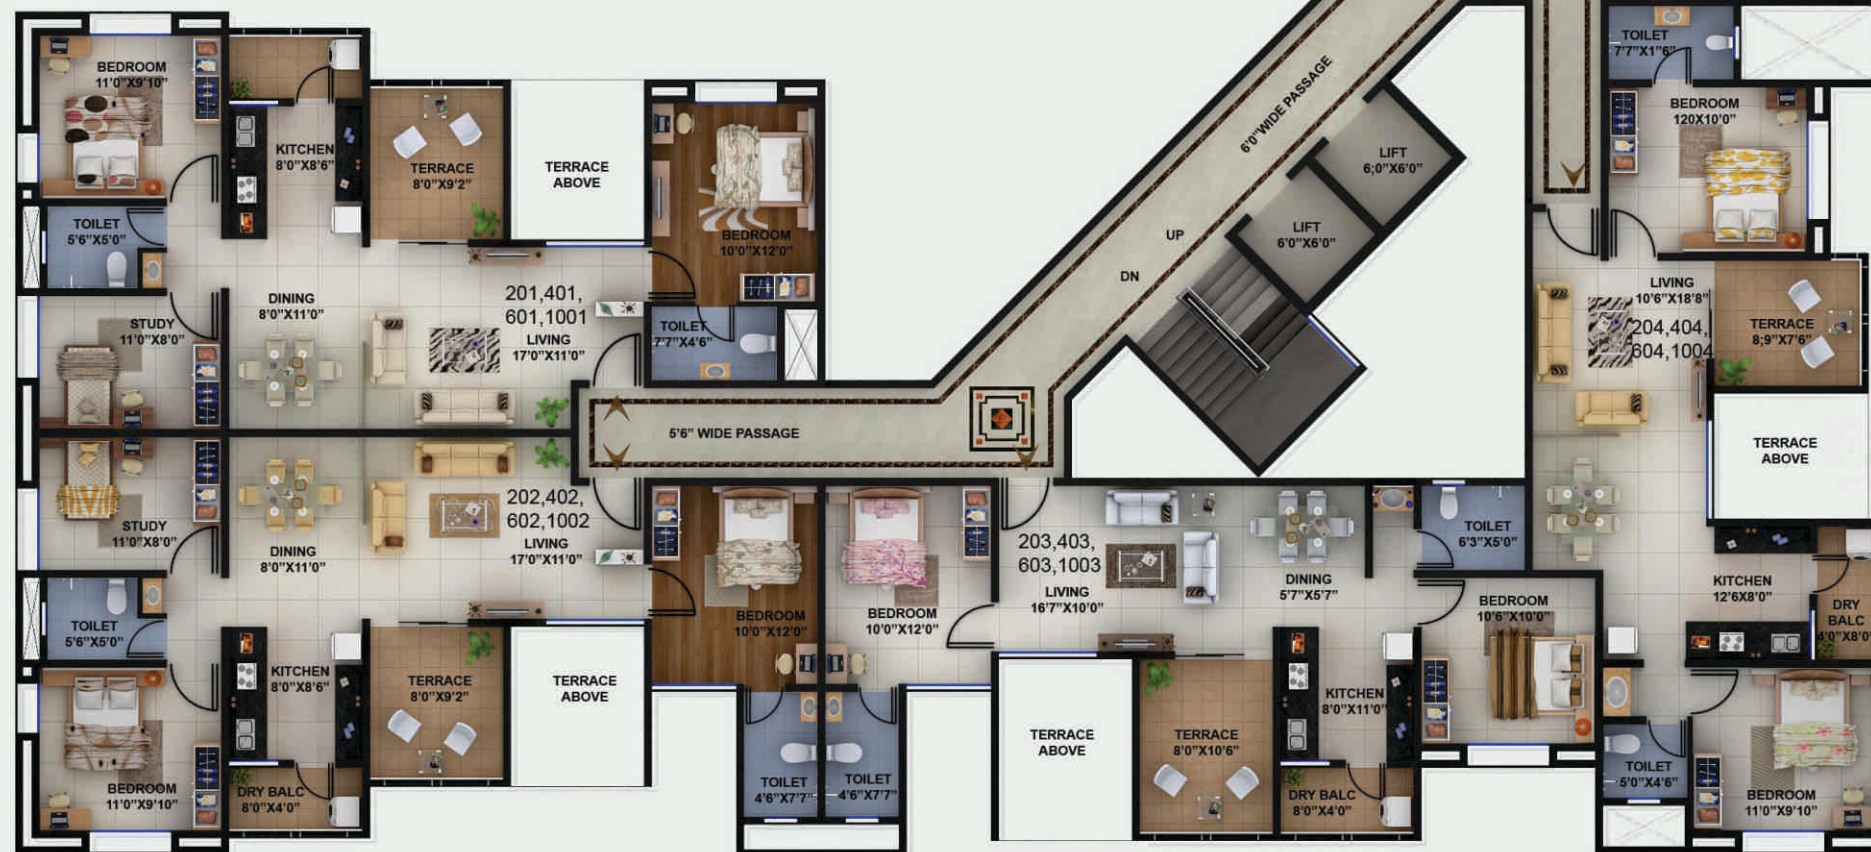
BEDROOM
11'0"X9'10"

KITCHEN
8'0"X8'6"

TERRACE
8'0"X9'2"

TERRACE
ABOVE

BEDROOM
10'0"X12'0"

TOILET
5'6"X5'0"

DINING
8'0"X11'0"

STUDY
11'0"X8'0"

201,401,
601,1001
LIVING
17'0"X11'0"

TOILET
7'7"X4'6"

6'0" WIDE PASSAGE

UP

DN

LIFT
6;0"X6'0"

LIFT
6'0"X6'0"

TOILET
7'7"X1"6"

BEDROOM
120X10'0"

LIVING
10'6"X18'8"
204,404,
604,1004

TERRACE
8;9"X7'6"

5'6" WIDE PASSAGE

TERRACE
ABOVE

STUDY
11'0"X8'0"

DINING
8'0"X11'0"

202,402,
602,1002
LIVING
17'0"X11'0"

203,403,
603,1003
LIVING
16'7"X10'0"

DINING
5'7"X5'7"

TOILET
6'3"X5'0"

KITCHEN
12'6X8'0"

DRY
BALC
4'0"X8'0"

TOILET
5'6"X5'0"

KITCHEN
8'0"X8'6"

TERRACE
8'0"X9'2"

TERRACE
ABOVE

BEDROOM
10'0"X12'0"

BEDROOM
10'0"X12'0"

BEDROOM
10'6"X10'0"

BEDROOM
11'0"X9'10"

DRY BALC
8'0"X4'0"

TOILET
4'6"X7'7"

TOILET
4'6"X7'7"

TERRACE
ABOVE

TERRACE
8'0"X10'6"

KITCHEN
8'0"X11'0"

DRY BALC
8'0"X4'0"

TOILET
5'0"X4'6"

BEDROOM
11'0"X9'10"